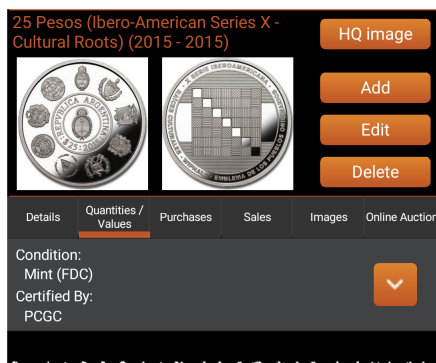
25 Pesos (Ibero-American Series X - Cultural Roots) (2015 - 2015)

HQ image

REPUBLICA ARGENTINA
$ 25 2015

X SERIE IBEROAMERICANA
EMBLEMA DE LOS PUEBLOS ORIGINARIOS

Add

Edit

Delete

Details | Quantities / Values | Purchases | Sales | Images | Online Auction

Condition:
Mint (FDC)
Certified By:
PCGC